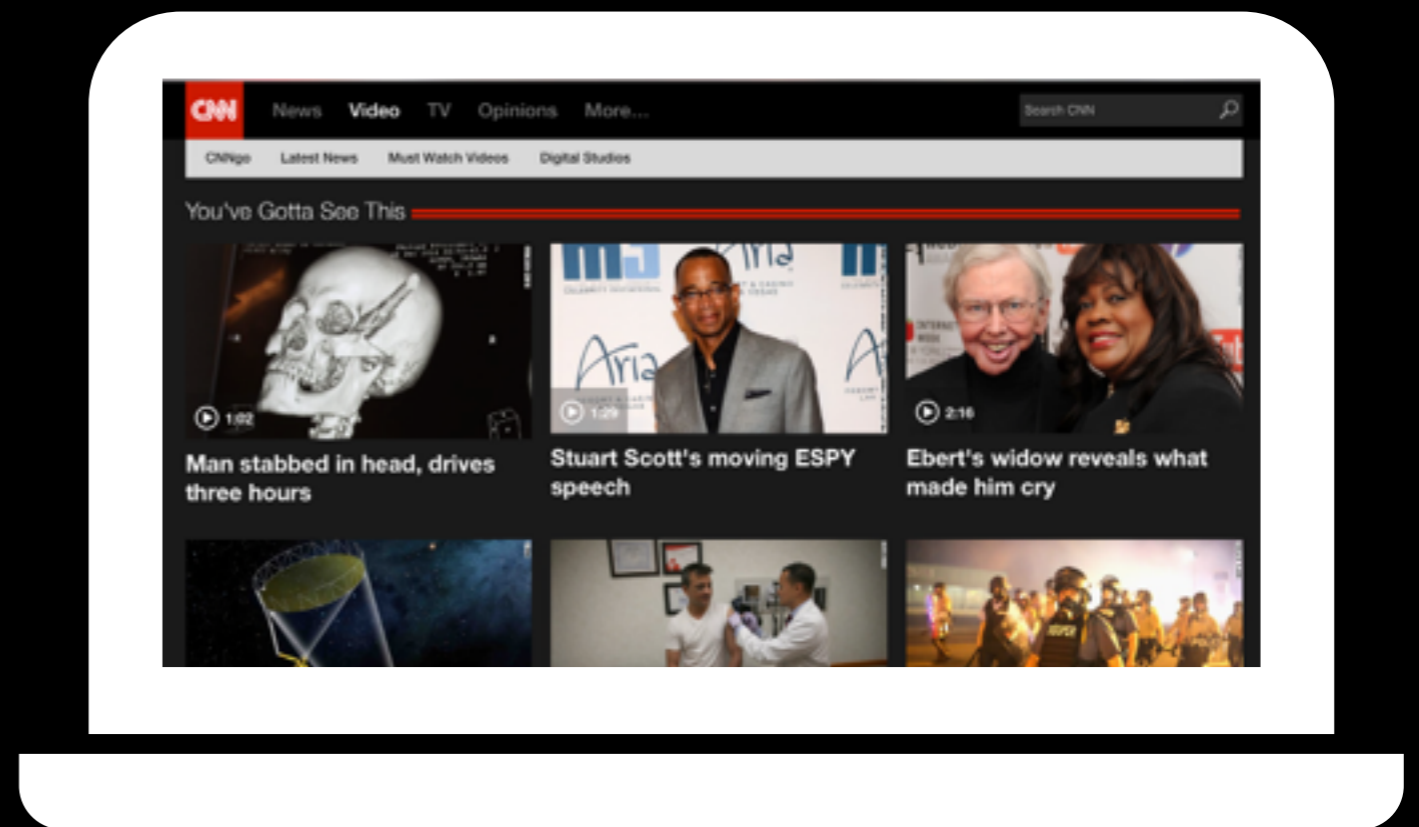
CNN News Video TV Opinions More...

Search CNN

CNNgo Latest News Must Watch Videos Digital Studios

You've Gotta See This

1:02

Man stabbed in head, drives three hours

1:29

Stuart Scott's moving ESPY speech

2:16

Ebert's widow reveals what made him cry